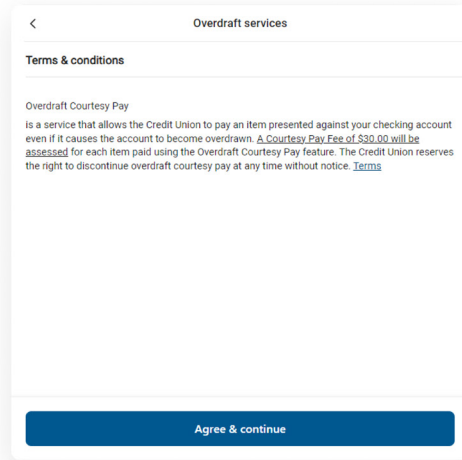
<

Overdraft services

Terms & conditions

Overdraft Courtesy Pay

is a service that allows the Credit Union to pay an item presented against your checking account even if it causes the account to become overdrawn. A Courtesy Pay Fee of $30.00 will be assessed for each item paid using the Overdraft Courtesy Pay feature. The Credit Union reserves the right to discontinue overdraft courtesy pay at any time without notice. Terms

Agree & continue